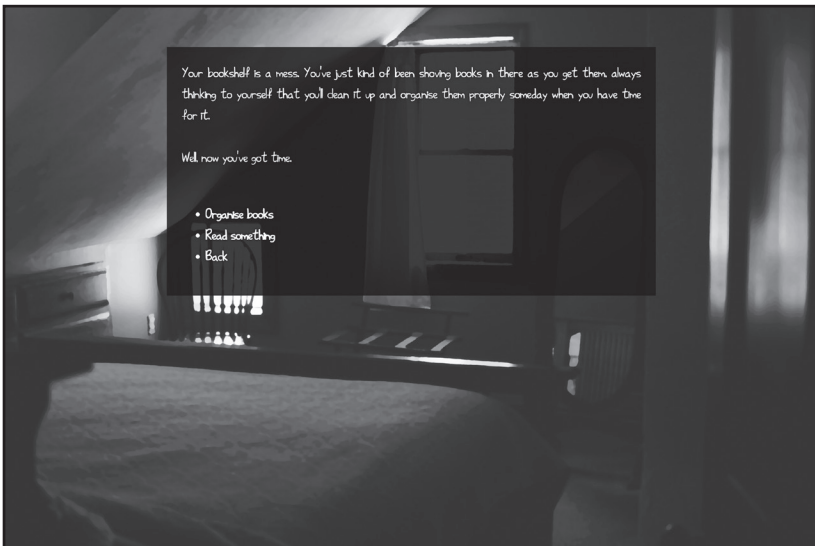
Your bookshelf is a mess. You've just kind of been shoving books in there as you get them, always thinking to yourself that you'll clean it up and organise them properly someday when you have time for it.

Well now you've got time.

- Organise books
- Read something
- Back